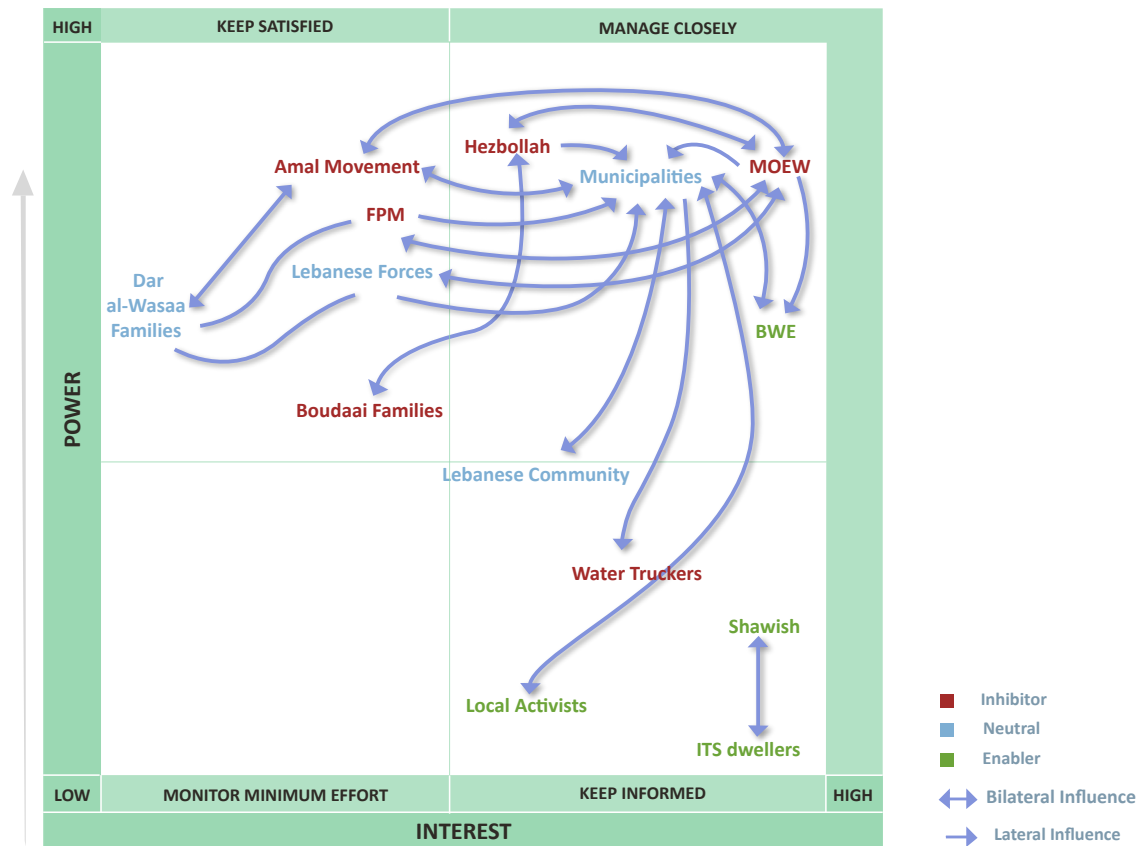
HIGH

KEEP SATISFIED

MANAGE CLOSELY

Hezbollah

Amal Movement

Municipalities

MOEW

FPM

Lebanese Forces

Dar al-Wasaa Families

BWE

Boudaai Families

POWER

Lebanese Community

Water Truckers

Shawish

Local Activists

ITS dwellers

LOW

MONITOR MINIMUM EFFORT

KEEP INFORMED

HIGH

INTEREST

Inhibitor

Neutral

Enabler

Bilateral Influence

Lateral Influence